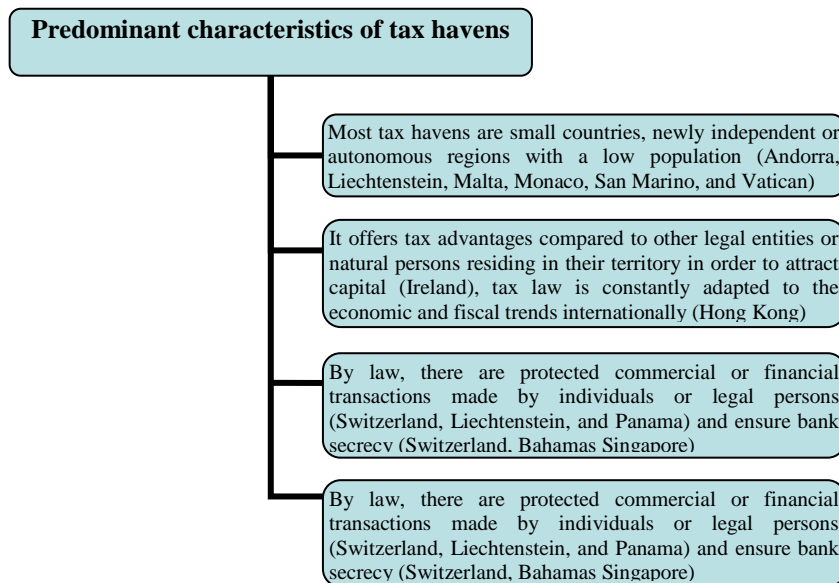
Predominant characteristics of tax havens

Most tax havens are small countries, newly independent or autonomous regions with a low population (Andorra, Liechtenstein, Malta, Monaco, San Marino, and Vatican)

It offers tax advantages compared to other legal entities or natural persons residing in their territory in order to attract capital (Ireland), tax law is constantly adapted to the economic and fiscal trends internationally (Hong Kong)

By law, there are protected commercial or financial transactions made by individuals or legal persons (Switzerland, Liechtenstein, and Panama) and ensure bank secrecy (Switzerland, Bahamas Singapore)

By law, there are protected commercial or financial transactions made by individuals or legal persons (Switzerland, Liechtenstein, and Panama) and ensure bank secrecy (Switzerland, Bahamas Singapore)